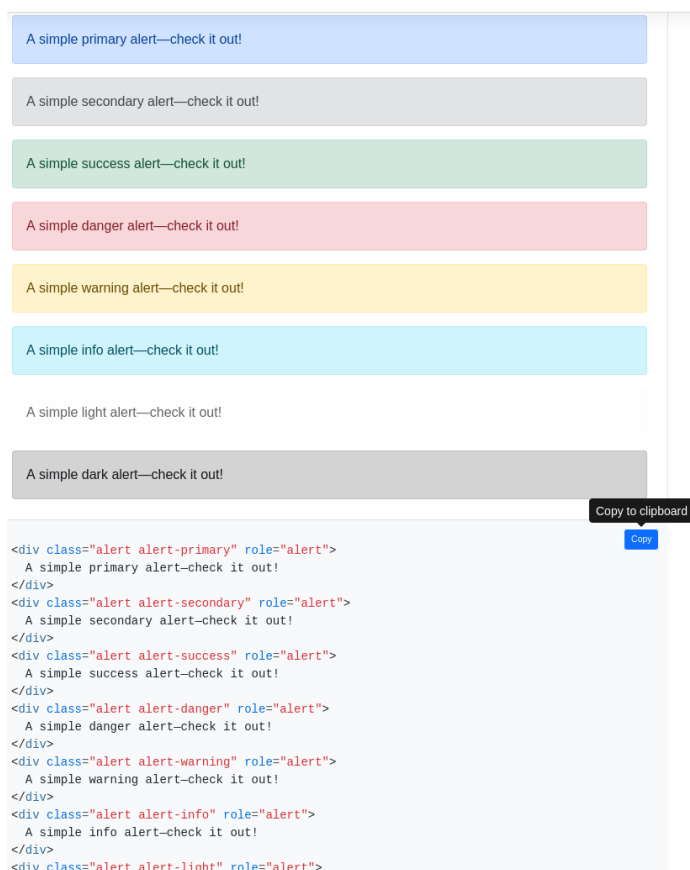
A simple primary alert—check it out!

A simple secondary alert—check it out!

A simple success alert—check it out!

A simple danger alert—check it out!

A simple warning alert—check it out!

A simple info alert—check it out!

A simple light alert—check it out!

A simple dark alert—check it out!

Copy to clipboard

Copy

```
<div class="alert alert-primary" role="alert">
  A simple primary alert—check it out!
</div>
<div class="alert alert-secondary" role="alert">
  A simple secondary alert—check it out!
</div>
<div class="alert alert-success" role="alert">
  A simple success alert—check it out!
</div>
<div class="alert alert-danger" role="alert">
  A simple danger alert—check it out!
</div>
<div class="alert alert-warning" role="alert">
  A simple warning alert—check it out!
</div>
<div class="alert alert-info" role="alert">
  A simple info alert—check it out!
</div>
<div class="alert alert-light" role="alert">
```